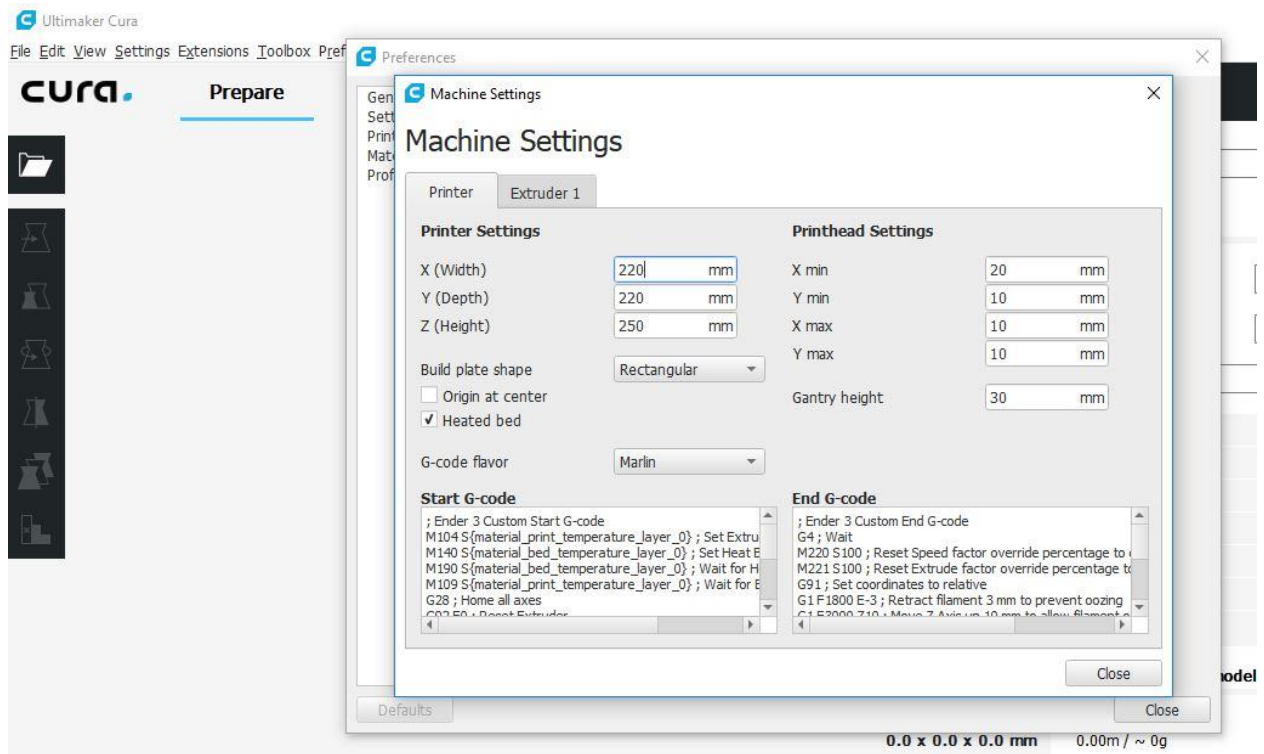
Ultimaker Cura

File Edit View Settings Extensions Toolbox Pref

cura.

Prepare

Preferences

Gen
Sett
Print
Mate
Prof

Machine Settings

Machine Settings

Printer | Extruder 1

Printer Settings

X (Width) 220 mm
Y (Depth) 220 mm
Z (Height) 250 mm

Build plate shape Rectangular
Origin at center
Heated bed

G-code flavor Marlin

Printhead Settings

X min 20 mm
Y min 10 mm
X max 10 mm
Y max 10 mm

Gantry height 30 mm

Start G-code

; Ender 3 Custom Start G-code
M104 S{material_print_temperature_layer_0} ; Set Extru
M140 S{material_bed_temperature_layer_0} ; Set Heat E
M190 S{material_bed_temperature_layer_0} ; Wait for H
M109 S{material_print_temperature_layer_0} ; Wait for E
G28 ; Home all axes
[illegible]

End G-code

; Ender 3 Custom End G-code
G4 ; Wait
M220 S100 ; Reset Speed factor override percentage to
M221 S100 ; Reset Extrude factor override percentage to
G91 ; Set coordinates to relative
G1 F1800 E-3 ; Retract filament 3 mm to prevent oozing
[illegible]

Close

Defaults

Close

odel

0.0 x 0.0 x 0.0 mm 0.00m / ~ 0g